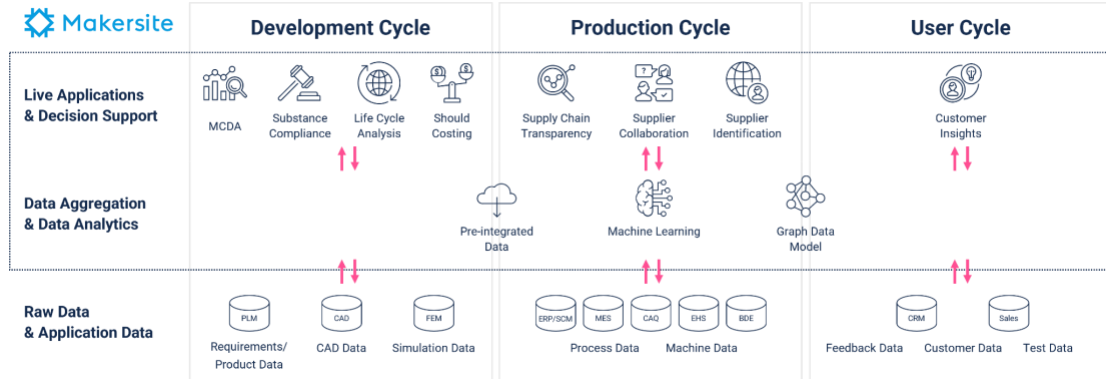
Makersite

Development Cycle

Production Cycle

User Cycle

Live Applications & Decision Support

MCDA

Substance Compliance

Life Cycle Analysis

Should Costing

Supply Chain Transparency

Supplier Collaboration

Supplier Identification

Customer Insights

Data Aggregation & Data Analytics

Pre-integrated Data

Machine Learning

Graph Data Model

Raw Data & Application Data

PLM

CAD

FEM

Requirements/ Product Data

CAD Data

Simulation Data

ERP/SCM

MES

CAQ

EHS

BDE

Process Data

Machine Data

CRM

Sales

Feedback Data

Customer Data

Test Data